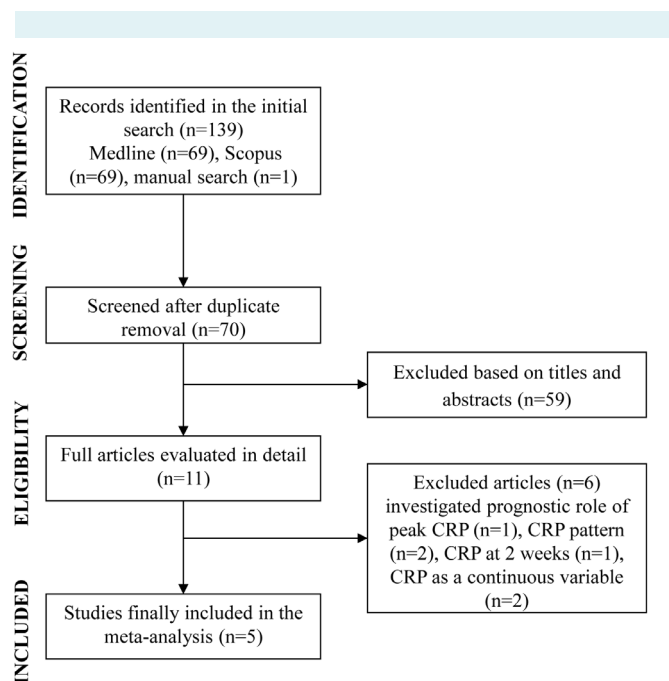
IDENTIFICATION

Records identified in the initial search (n=139)
Medline (n=69), Scopus (n=69), manual search (n=1)

SCREENING

Screened after duplicate removal (n=70)

Excluded based on titles and abstracts (n=59)

ELIGIBILITY

Full articles evaluated in detail (n=11)

Excluded articles (n=6) investigated prognostic role of peak CRP (n=1), CRP pattern (n=2), CRP at 2 weeks (n=1), CRP as a continuous variable (n=2)

INCLUDED

Studies finally included in the meta-analysis (n=5)